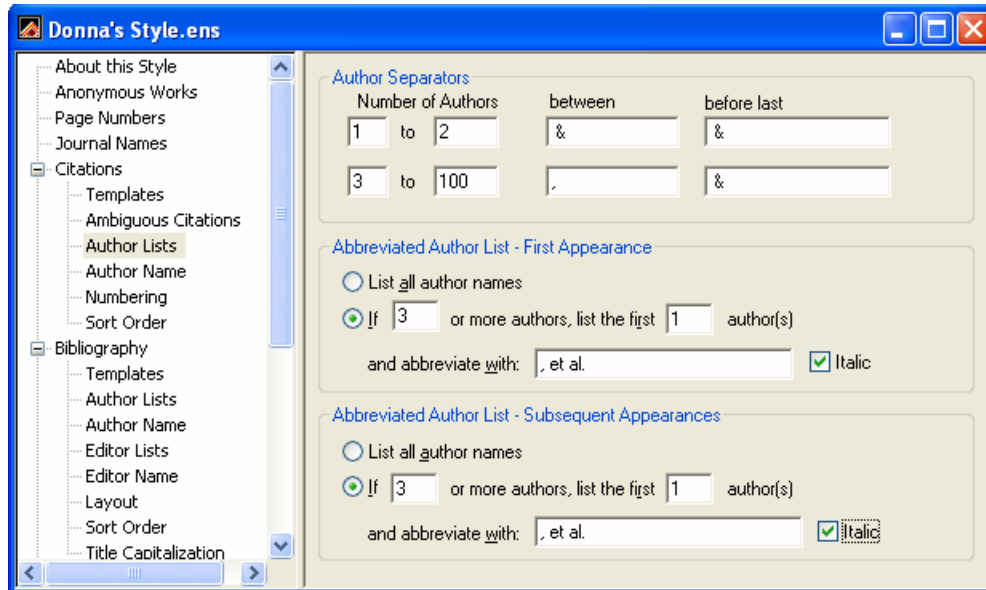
Donna's Style.ens

About this Style
Anonymous Works
Page Numbers
Journal Names
Citations
Templates
Ambiguous Citations
Author Lists
Author Name
Numbering
Sort Order
Bibliography
Templates
Author Lists
Author Name
Editor Lists
Editor Name
Layout
Sort Order
Title Capitalization

Author Separators
Number of Authors
between
before last
1 to 2
&
&
3 to 100
,
&

Abbreviated Author List - First Appearance
List all author names
If 3 or more authors, list the first 1 author(s)
and abbreviate with: , et al.
Italic

Abbreviated Author List - Subsequent Appearances
List all author names
If 3 or more authors, list the first 1 author(s)
and abbreviate with: , et al.
Italic